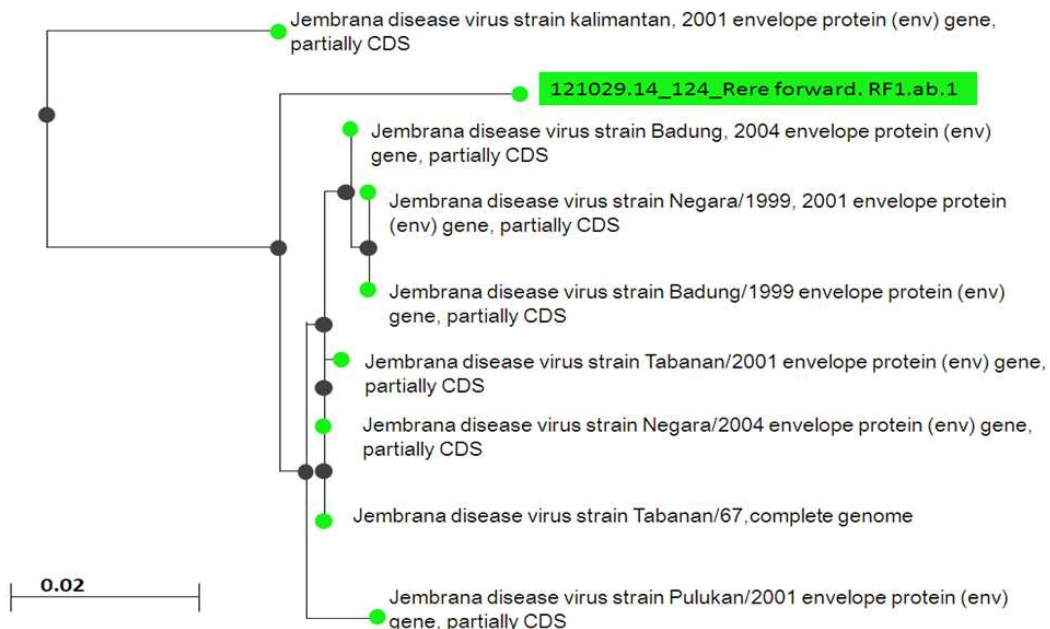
Jembrana disease virus strain kalimantan, 2001 envelope protein (env) gene, partially CDS

121029.14_124_Rere forward. RF1.ab.1

Jembrana disease virus strain Badung, 2004 envelope protein (env) gene, partially CDS

Jembrana disease virus strain Negara/1999, 2001 envelope protein (env) gene, partially CDS

Jembrana disease virus strain Badung/1999 envelope protein (env) gene, partially CDS

Jembrana disease virus strain Tabanan/2001 envelope protein (env) gene, partially CDS

Jembrana disease virus strain Negara/2004 envelope protein (env) gene, partially CDS

Jembrana disease virus strain Tabanan/67,complete genome

0.02

Jembrana disease virus strain Pulukan/2001 envelope protein (env) gene, partially CDS